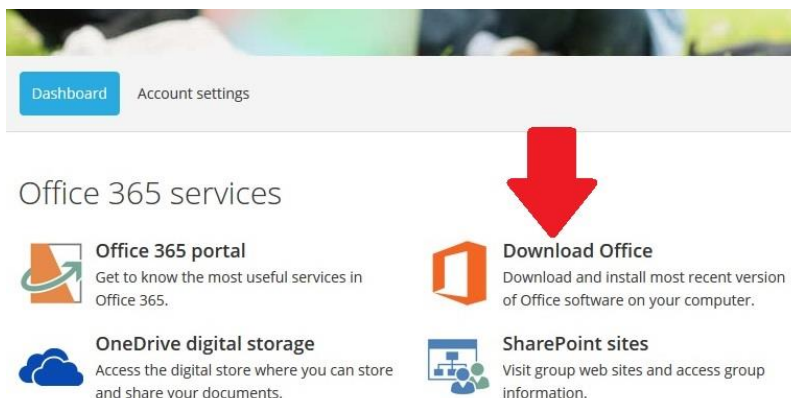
Dashboard Account settings

Office 365 services

Office 365 portal
Get to know the most useful services in Office 365.

Download Office
Download and install most recent version of Office software on your computer.

OneDrive digital storage
Access the digital store where you can store and share your documents.

SharePoint sites
Visit group web sites and access group information.